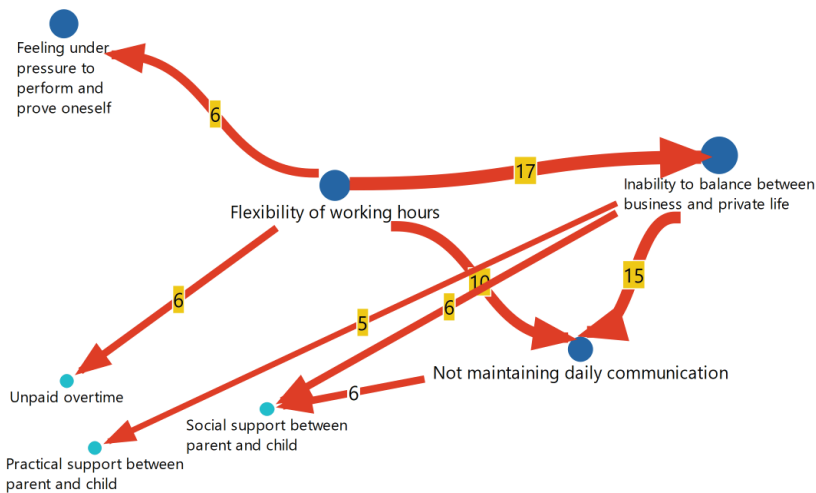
Feeling under pressure to perform and prove oneself

6

17

Flexibility of working hours

Inability to balance between business and private life

15

10

6

5

6

Not maintaining daily communication

6

Unpaid overtime

Social support between parent and child

Practical support between parent and child